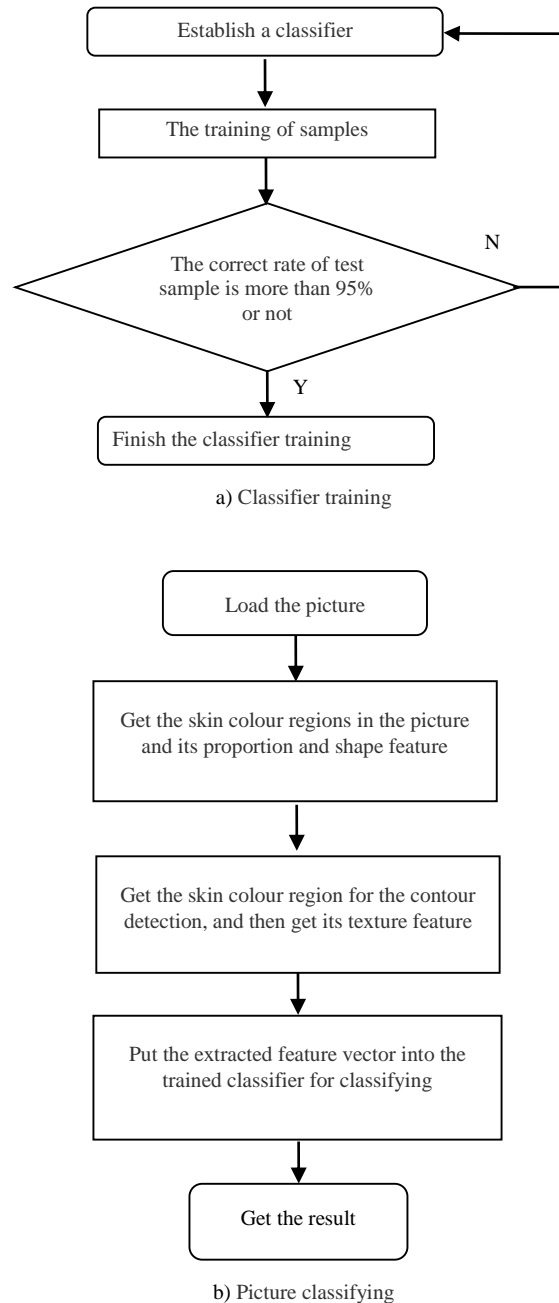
Establish a classifier

The training of samples

N

The correct rate of test sample is more than 95% or not

Y

Finish the classifier training

a) Classifier training

Load the picture

Get the skin colour regions in the picture and its proportion and shape feature

Get the skin colour region for the contour detection, and then get its texture feature

Put the extracted feature vector into the trained classifier for classifying

Get the result

b) Picture classifying